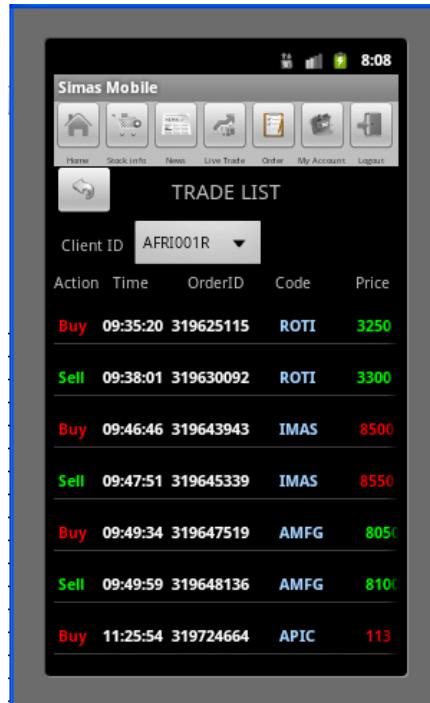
8:08

Simas Mobile

Home Stock Info News Live Trade Order My Account Logout

TRADE LIST

Client ID AFRI001R

| Action | Time | OrderID | Code | Price |
|---|---|---|---|---|
| Buy | 09:35:20 | 319625115 | ROTI | 3250 |
| Sell | 09:38:01 | 319630092 | ROTI | 3300 |
| Buy | 09:46:46 | 319643943 | IMAS | 8500 |
| Sell | 09:47:51 | 319645339 | IMAS | 8550 |
| Buy | 09:49:34 | 319647519 | AMFG | 805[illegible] |
| Sell | 09:49:59 | 319648136 | AMFG | 810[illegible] |
| Buy | 11:25:54 | 319724664 | APIC | 113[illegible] |